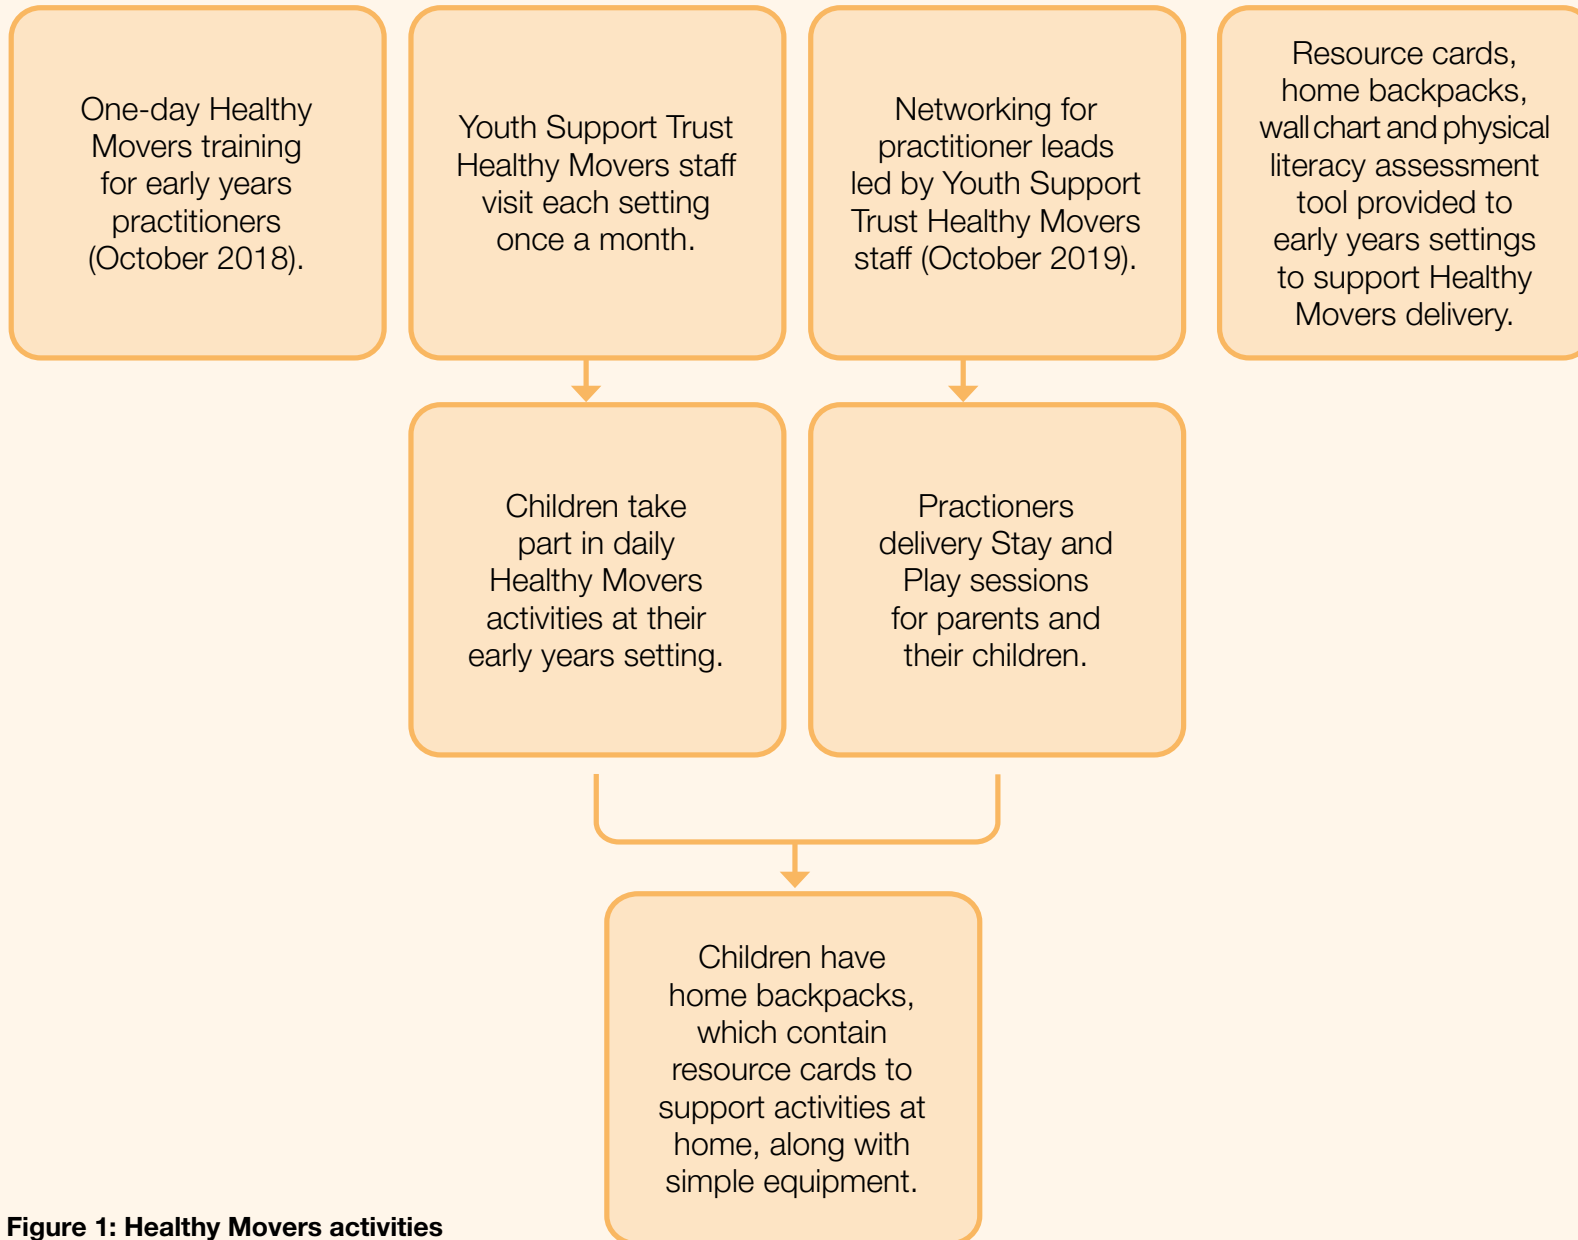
One-day Healthy Movers training for early years practitioners (October 2018).

Youth Support Trust Healthy Movers staff visit each setting once a month.

Networking for practitioner leads led by Youth Support Trust Healthy Movers staff (October 2019).

Resource cards, home backpacks, wall chart and physical literacy assessment tool provided to early years settings to support Healthy Movers delivery.

Children take part in daily Healthy Movers activities at their early years setting.

Practioners delivery Stay and Play sessions for parents and their children.

Children have home backpacks, which contain resource cards to support activities at home, along with simple equipment.

Figure 1: Healthy Movers activities